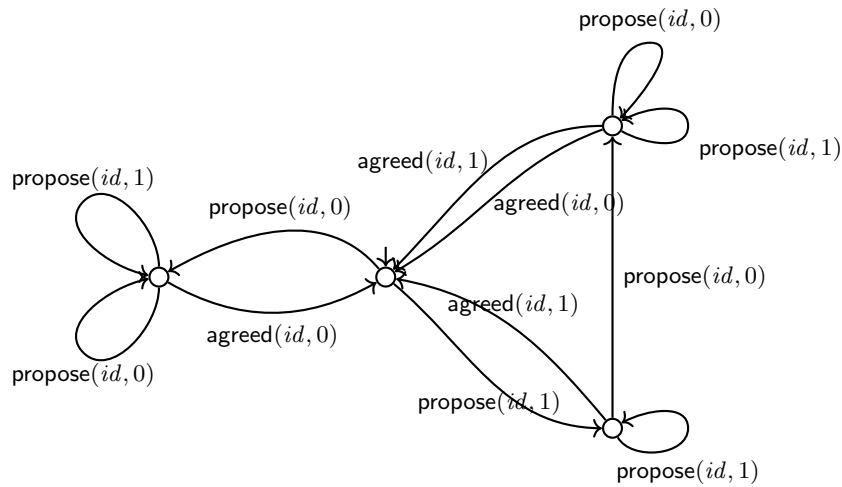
propose$(id, 0)$

propose$(id, 1)$

agreed$(id, 1)$

propose$(id, 1)$

propose$(id, 0)$

agreed$(id, 0)$

propose$(id, 0)$

agreed$(id, 1)$

agreed$(id, 0)$

propose$(id, 0)$

propose$(id, 1)$

propose$(id, 1)$